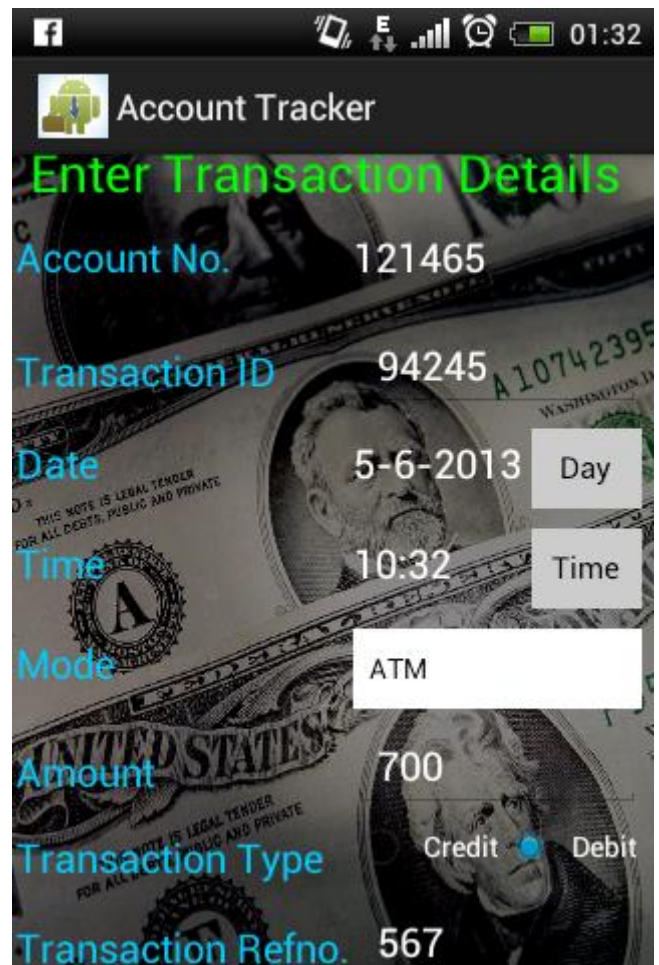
f E 01:32

Account Tracker

Enter Transaction Details

Account No. 121465

Transaction ID 94245

Date 5-6-2013 Day

Time 10:32 Time

Mode ATM

Amount 700

Transaction Type Credit Debit

Transaction Refno. 567